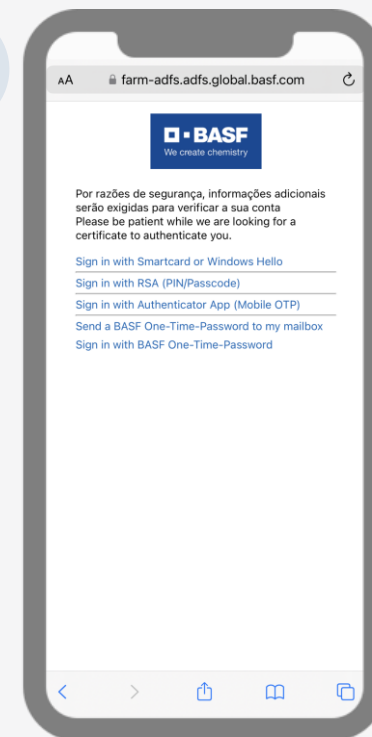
AA farm-adfs.adfs.global.basf.com

BASF
We create chemistry

Por razões de segurança, informações adicionais serão exigidas para verificar a sua conta
Please be patient while we are looking for a certificate to authenticate you.

Sign in with Smartcard or Windows Hello
Sign in with RSA (PIN/Passcode)
Sign in with Authenticator App (Mobile OTP)
Send a BASF One-Time-Password to my mailbox
Sign in with BASF One-Time-Password